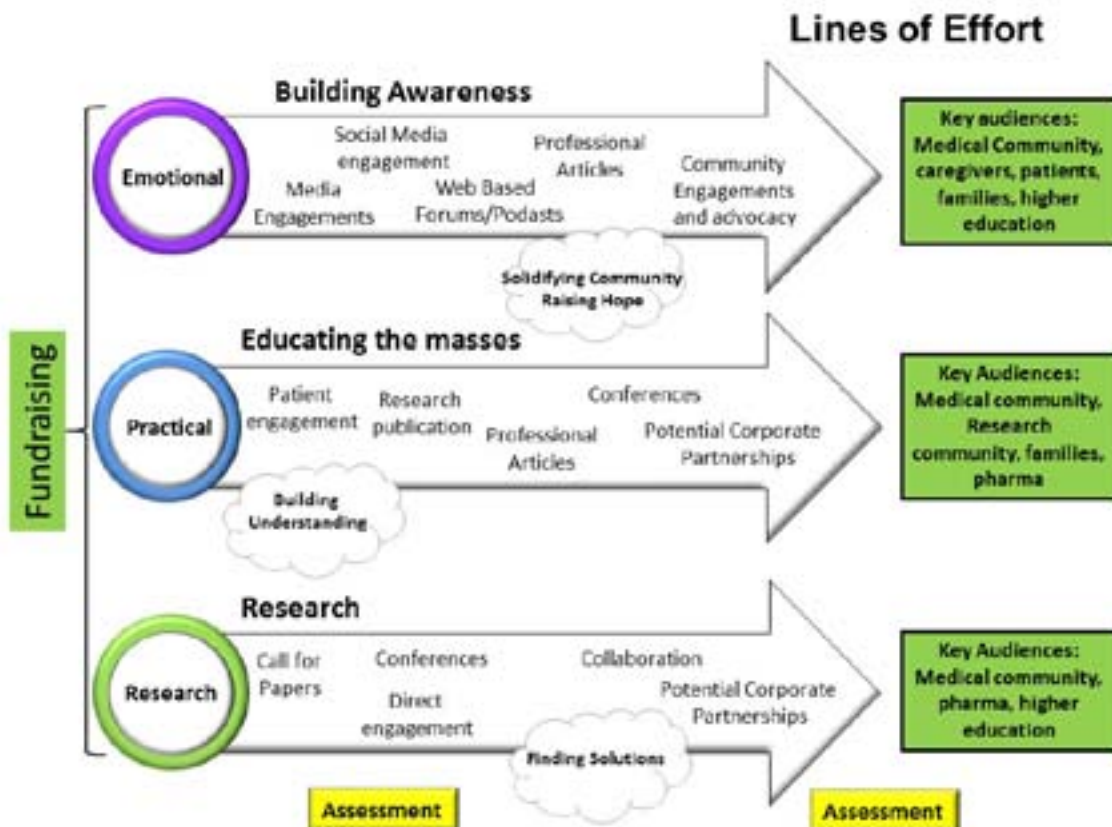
Lines of Effort

Fundraising

Building Awareness

Emotional

Social Media engagement

Media Engagements

Professional Articles

Web Based Forums/Podasts

Community Engagements and advocacy

Solidifying Community Raising Hope

Key audiences: Medical Community, caregivers, patients, families, higher education

Educating the masses

Practical

Patient engagement

Research publication

Conferences

Professional Articles

Potential Corporate Partnerships

Building Understanding

Key Audiences: Medical community, Research community, families, pharma

Research

Research

Call for Papers

Conferences

Direct engagement

Collaboration

Potential Corporate Partnerships

Finding Solutions

Key Audiences: Medical community, pharma, higher education

Assessment

Assessment